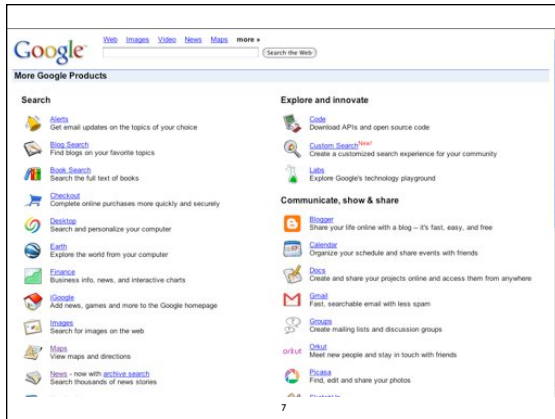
Google

Web Images Video News Maps more »

Search the Web

More Google Products

Search

Alerts
Get email updates on the topics of your choice

Blog Search
Find blogs on your favorite topics

Book Search
Search the full text of books

Checkout
Complete online purchases more quickly and securely

Desktop
Search and personalize your computer

Earth
Explore the world from your computer

Finance
Business info, news, and interactive charts

iGoogle
Add news, games and more to the Google homepage

Images
Search for images on the web

Maps
View maps and directions

News - now with archive search
Search thousands of news stories

Explore and innovate

Code
Download APIs and open source code

Custom Search New!
Create a customized search experience for your community

Labs
Explore Google's technology playground

Communicate, show & share

Blogger
Share your life online with a blog – it's fast, easy, and free

Calendar
Organize your schedule and share events with friends

Docs
Create and share your projects online and access them from anywhere

Gmail
Fast, searchable email with less spam

Groups
Create mailing lists and discussion groups

orkut
Orkut
Meet new people and stay in touch with friends

Picasa
Find, edit and share your photos

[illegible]

7